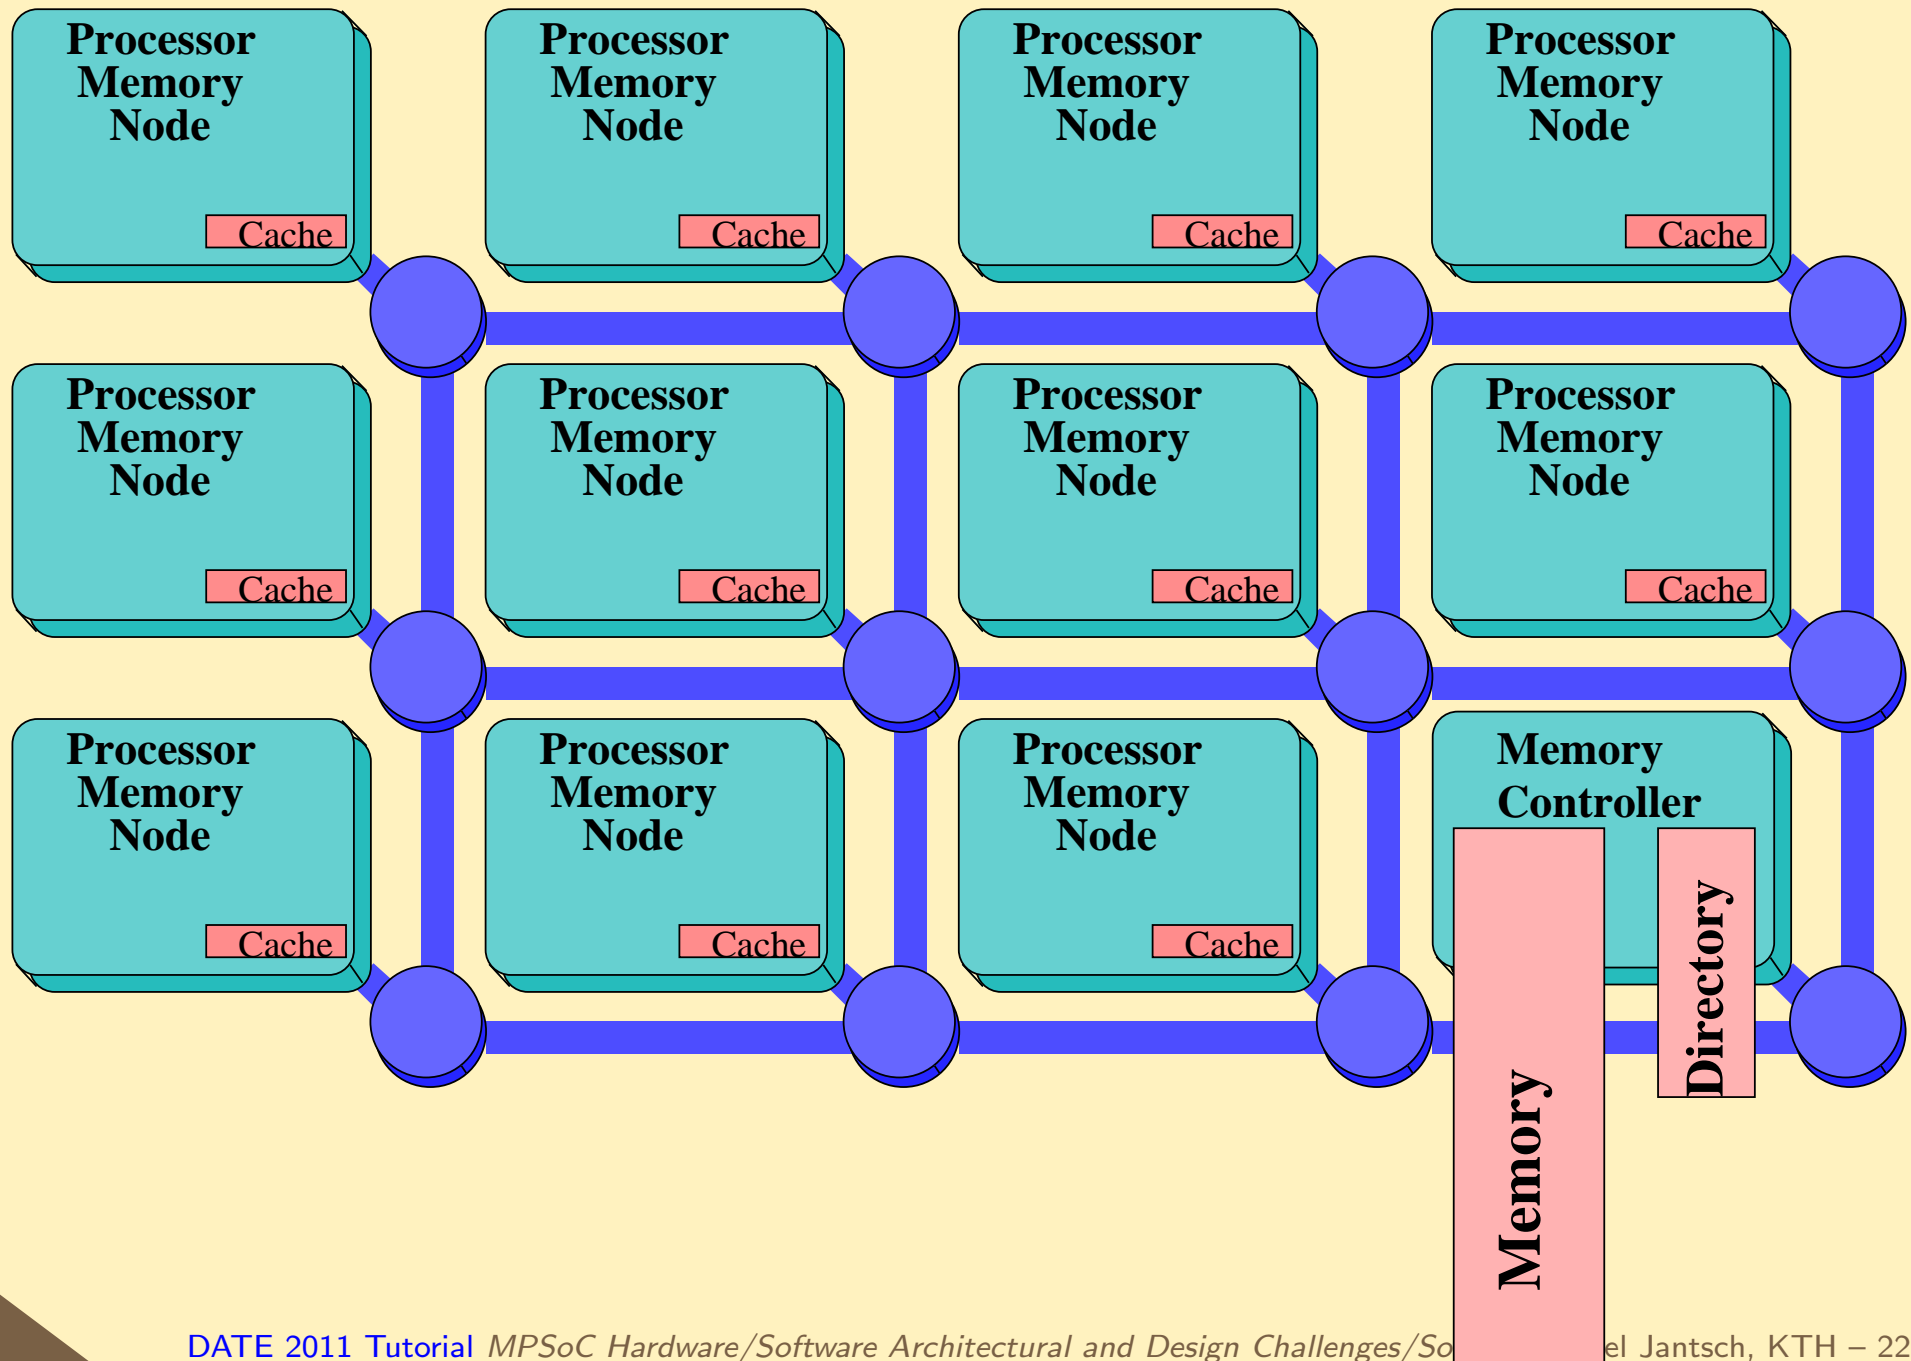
Processor Memory Node

Cache

Processor Memory Node

Cache

Processor Memory Node

Cache

Processor Memory Node

Cache

Processor Memory Node

Cache

Processor Memory Node

Cache

Processor Memory Node

Cache

Processor Memory Node

Cache

Processor Memory Node

Cache

Processor Memory Node

Cache

Processor Memory Node

Cache

Memory Controller

Memory

Directory

DATE 2011 Tutorial MPSoC Hardware/Software Architectural and Design Challenges/So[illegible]el Jantsch, KTH – 22